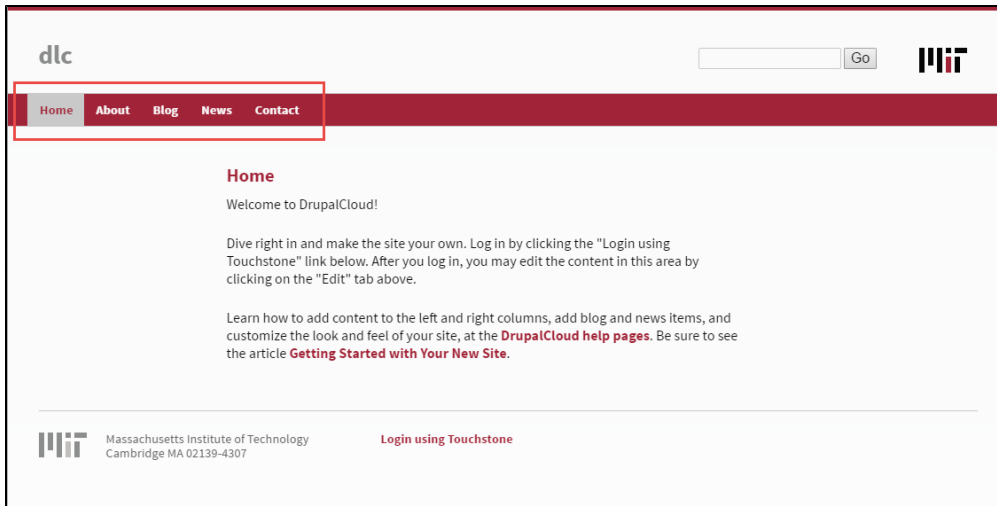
dlc

Go

Home About Blog News Contact

Home

Welcome to DrupalCloud!

Dive right in and make the site your own. Log in by clicking the "Login using Touchstone" link below. After you log in, you may edit the content in this area by clicking on the "Edit" tab above.

Learn how to add content to the left and right columns, add blog and news items, and customize the look and feel of your site, at the DrupalCloud help pages. Be sure to see the article Getting Started with Your New Site.

Massachusetts Institute of Technology
Cambridge MA 02139-4307

Login using Touchstone